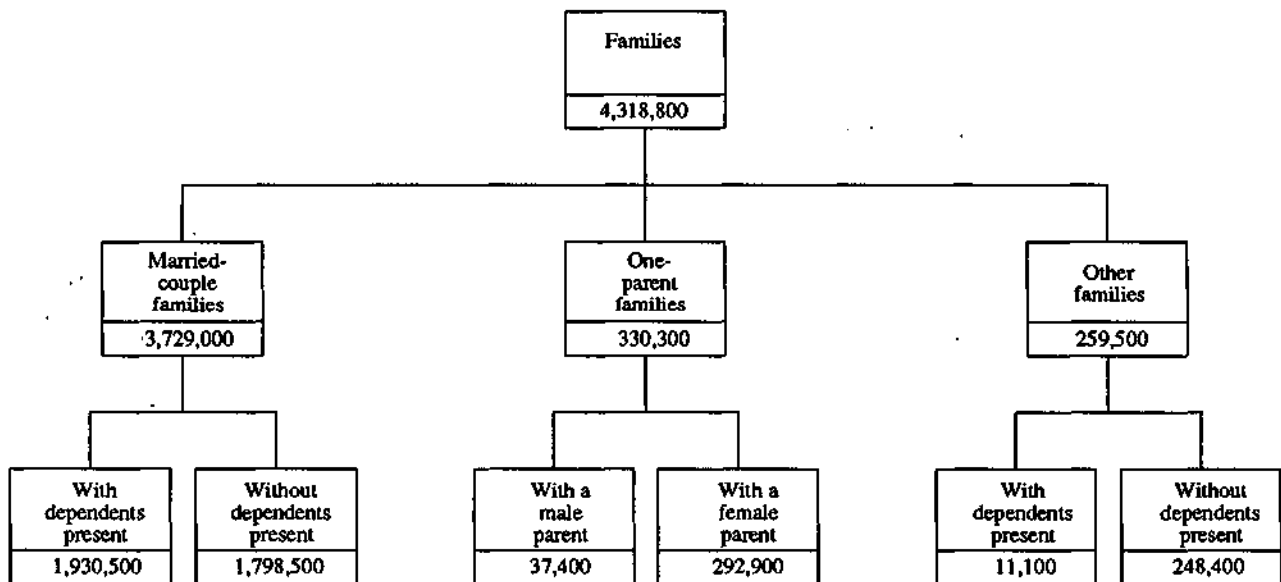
Families
4,318,800

Married-couple families
3,729,000

One-parent families
330,300

Other families
259,500

With dependents present
1,930,500

Without dependents present
1,798,500

With a male parent
37,400

With a female parent
292,900

With dependents present
11,100

Without dependents present
248,400